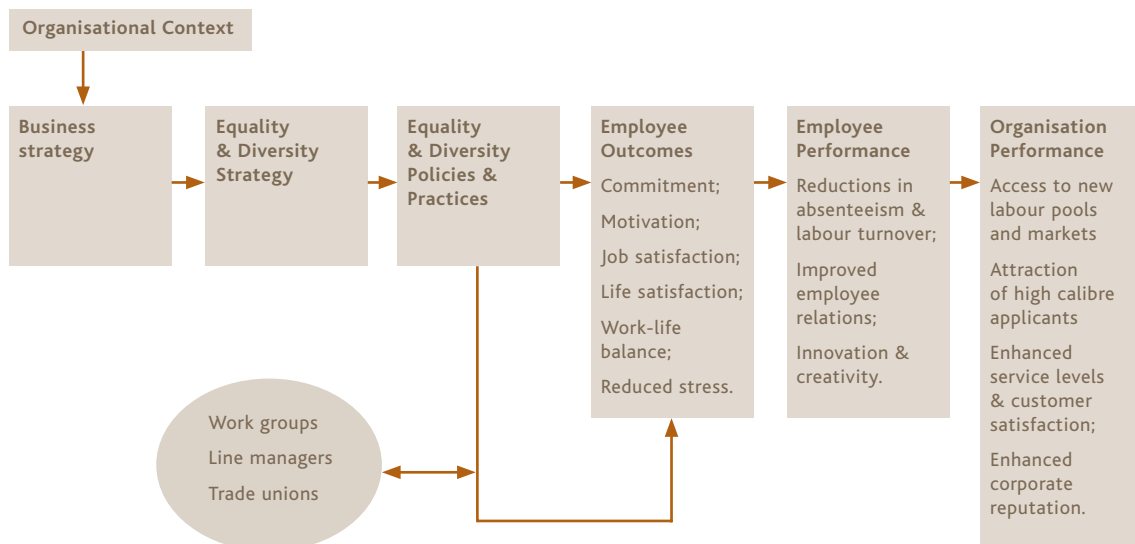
Organisational Context

Business strategy

Equality & Diversity Strategy

Equality & Diversity Policies & Practices

Employee Outcomes

Commitment;

Motivation;

Job satisfaction;

Life satisfaction;

Work-life balance;

Reduced stress.

Employee Performance

Reductions in absenteeism & labour turnover;

Improved employee relations;

Innovation & creativity.

Organisation Performance

Access to new labour pools and markets

Attraction of high calibre applicants

Enhanced service levels & customer satisfaction;

Enhanced corporate reputation.

Work groups

Line managers

Trade unions